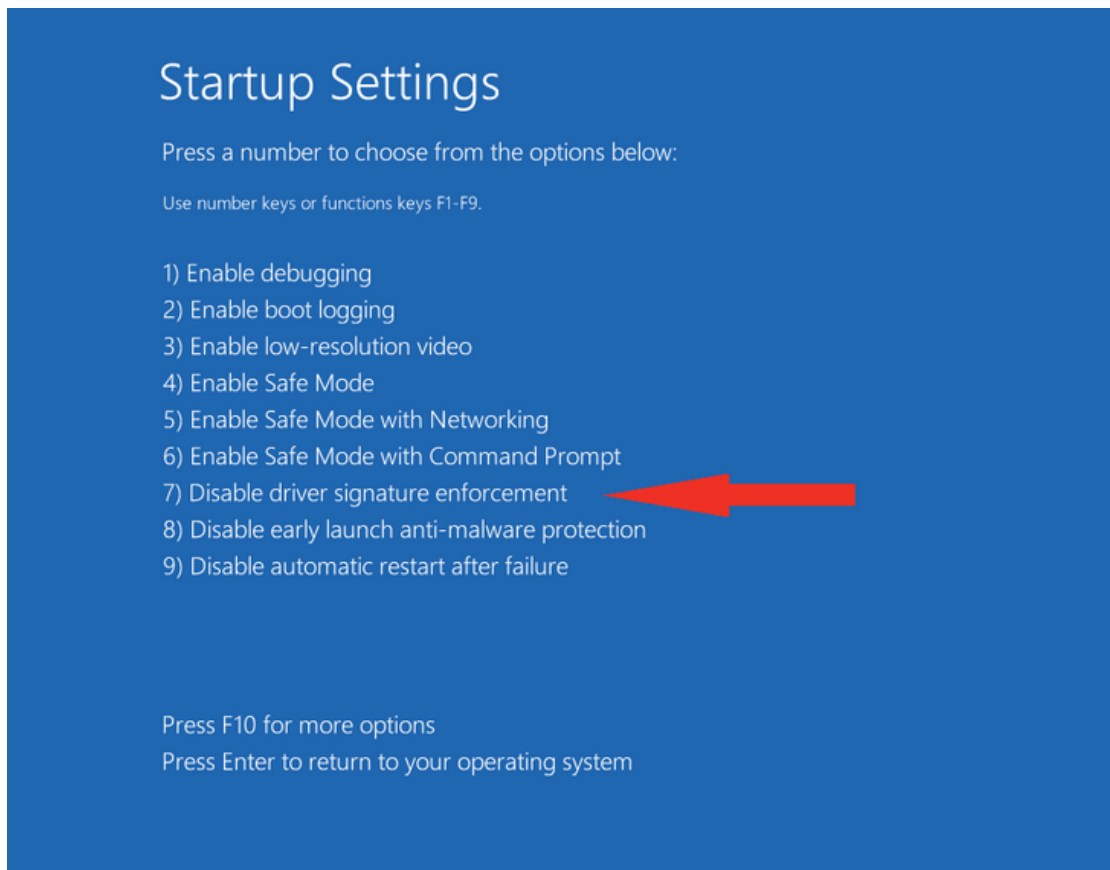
Startup Settings

Press a number to choose from the options below:

Use number keys or functions keys F1-F9.

1) Enable debugging
2) Enable boot logging
3) Enable low-resolution video
4) Enable Safe Mode
5) Enable Safe Mode with Networking
6) Enable Safe Mode with Command Prompt
7) Disable driver signature enforcement
8) Disable early launch anti-malware protection
9) Disable automatic restart after failure

Press F10 for more options
Press Enter to return to your operating system